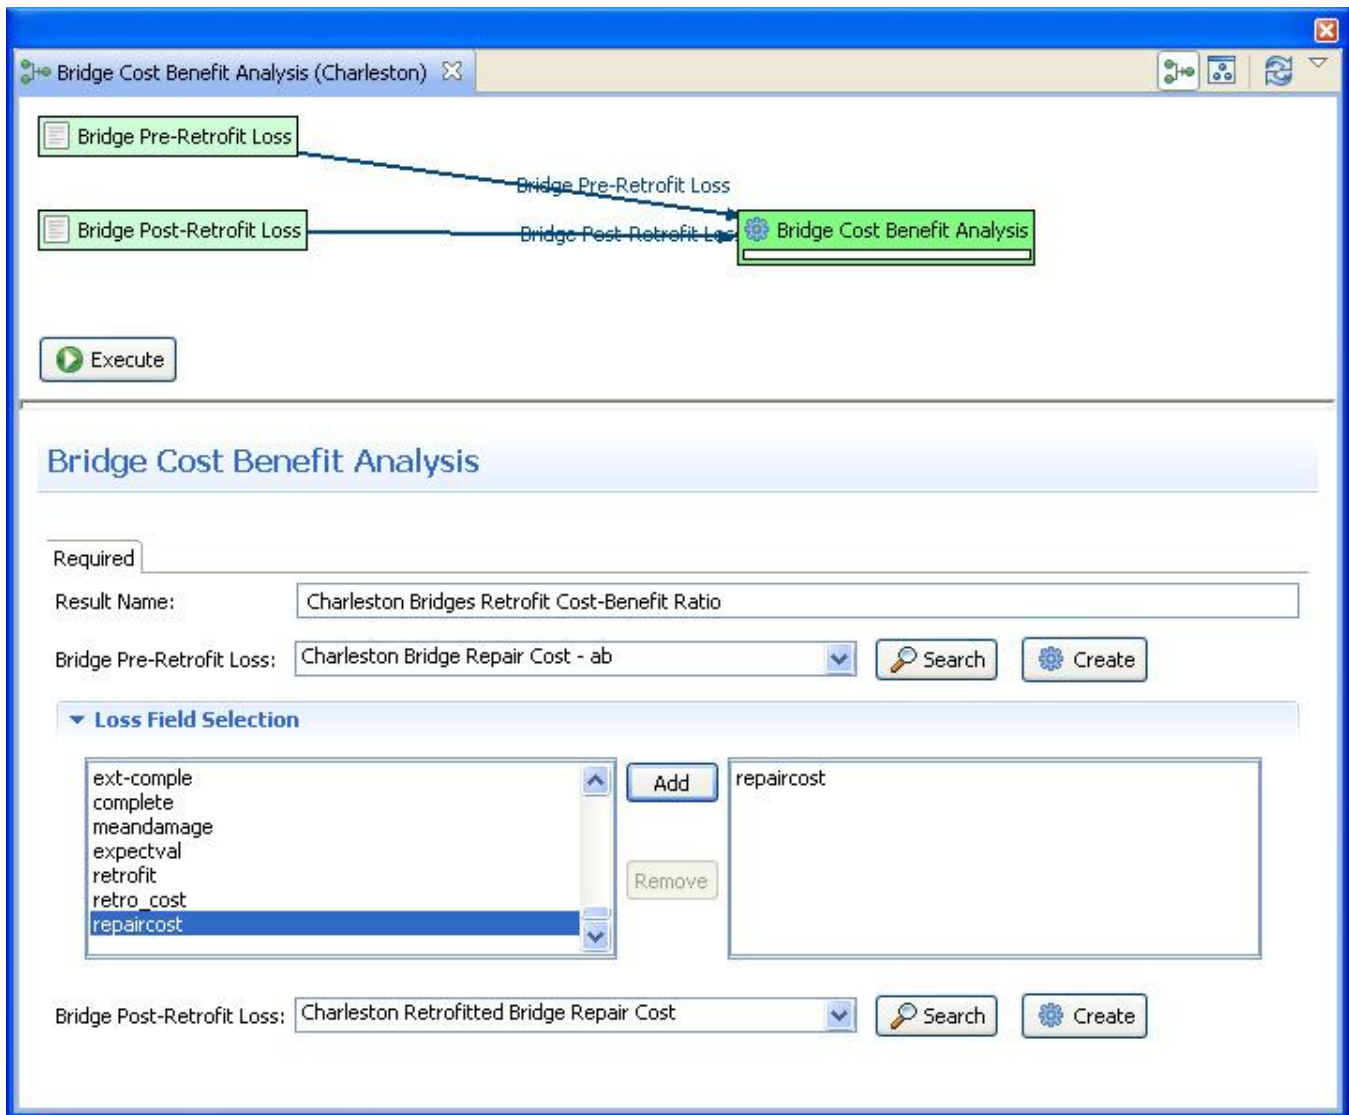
Bridge Cost Benefit Analysis (Charleston)

Bridge Pre-Retrofit Loss

Bridge Pre-Retrofit Loss

Bridge Post-Retrofit Loss

Bridge Post-Retrofit Los

Bridge Cost Benefit Analysis

Execute

Bridge Cost Benefit Analysis

Required

Result Name: Charleston Bridges Retrofit Cost-Benefit Ratio

Bridge Pre-Retrofit Loss: Charleston Bridge Repair Cost - ab Search Create

Loss Field Selection

ext-comple
complete
meandamage
expectval
retrofit
retro_cost
repaircost

Add

Remove

repaircost

Bridge Post-Retrofit Loss: Charleston Retrofitted Bridge Repair Cost Search Create